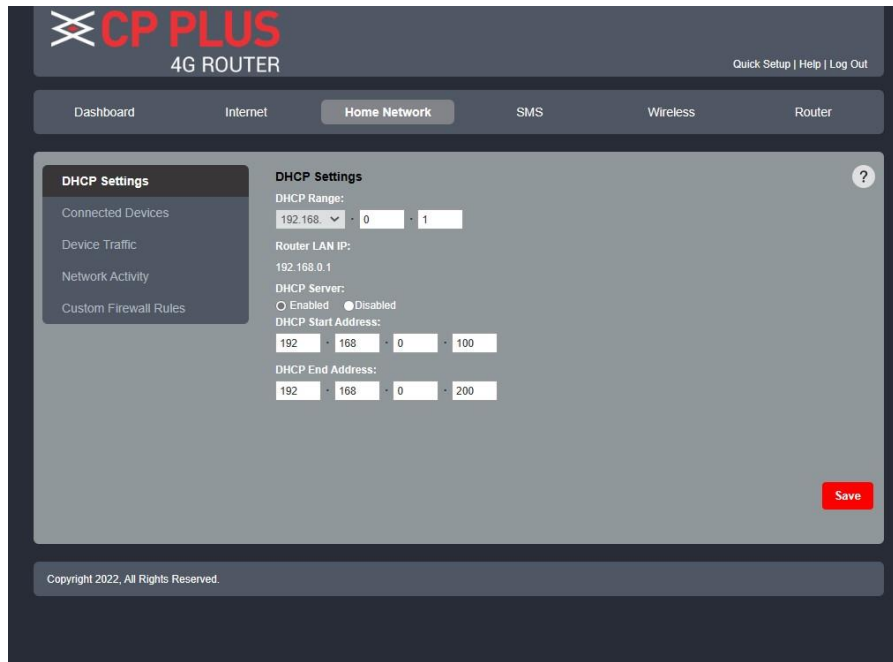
CP PLUS
4G ROUTER

Quick Setup | Help | Log Out

Dashboard
Internet
Home Network
SMS
Wireless
Router

DHCP Settings
Connected Devices
Device Traffic
Network Activity
Custom Firewall Rules

DHCP Settings
?
DHCP Range:
192.168. . 0 . 1
Router LAN IP:
192.168.0.1
DHCP Server:
Enabled Disabled
DHCP Start Address:
192 . 168 . 0 . 100
DHCP End Address:
192 . 168 . 0 . 200

Save

Copyright 2022, All Rights Reserved.